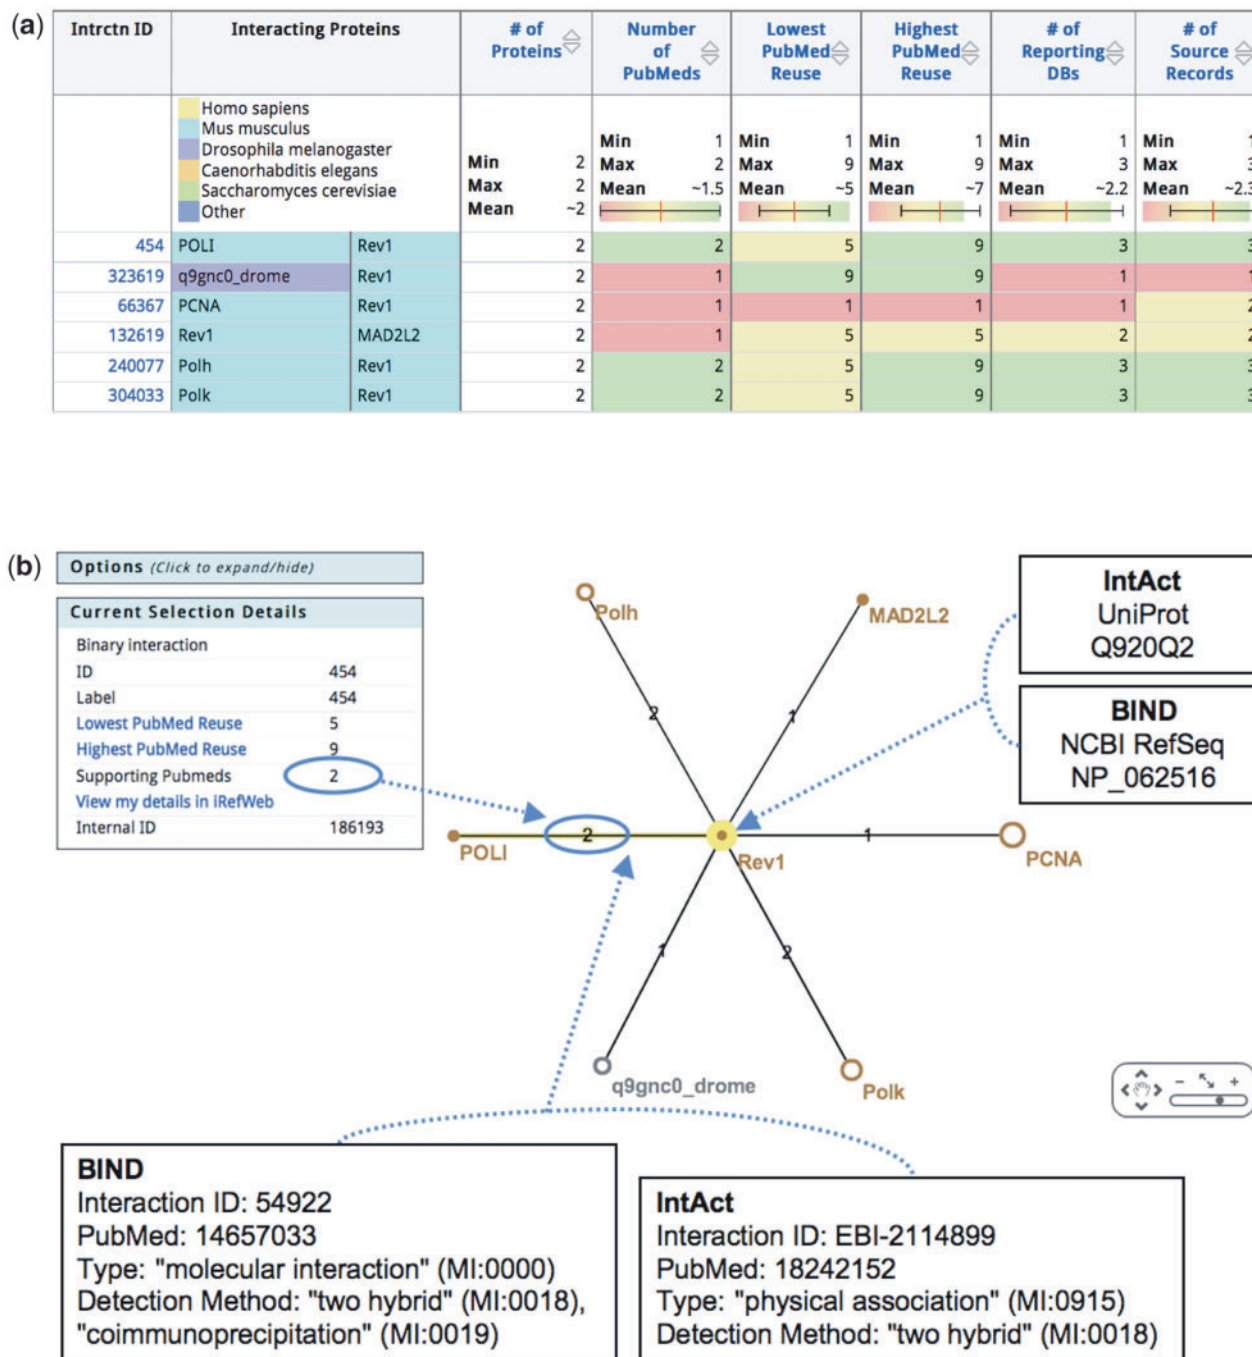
(a)

| Intrctn ID | Interacting Proteins | | # of Proteins | Number of PubMeds | Lowest PubMed Reuse | Highest PubMed Reuse | # of Reporting DBs | # of Source Records |
|---|---|---|---|---|---|---|---|---|
| | Homo sapiens<br>Mus musculus<br>Drosophila melanogaster<br>Caenorhabditis elegans<br>Saccharomyces cerevisiae<br>Other | | Min 2<br>Max 2<br>Mean ~2 | Min 1<br>Max 2<br>Mean ~1.5 | Min 1<br>Max 9<br>Mean ~5 | Min 1<br>Max 9<br>Mean ~7 | Min 1<br>Max 3<br>Mean ~2.2 | Min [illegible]<br>Max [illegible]<br>Mean ~2.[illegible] |
| 454 | POLI | Rev1 | 2 | 2 | 5 | 9 | 3 | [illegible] |
| 323619 | q9gnc0_drome | Rev1 | 2 | 1 | 9 | 9 | 1 | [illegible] |
| 66367 | PCNA | Rev1 | 2 | 1 | 1 | 1 | 1 | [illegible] |
| 132619 | Rev1 | MAD2L2 | 2 | 1 | 5 | 5 | 2 | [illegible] |
| 240077 | Polh | Rev1 | 2 | 2 | 5 | 9 | 3 | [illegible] |
| 304033 | Polk | Rev1 | 2 | 2 | 5 | 9 | 3 | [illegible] |

(b)

Options (Click to expand/hide)

Current Selection Details
Binary interaction
ID 454
Label 454
Lowest PubMed Reuse 5
Highest PubMed Reuse 9
Supporting Pubmeds 2
View my details in iRefWeb
Internal ID 186193

Polh
MAD2L2
2
1
POLI
2
Rev1
1
PCNA
1
2
q9gnc0_drome
Polk

IntAct
UniProt
Q920Q2

BIND
NCBI RefSeq
NP_062516

BIND
Interaction ID: 54922
PubMed: 14657033
Type: "molecular interaction" (MI:0000)
Detection Method: "two hybrid" (MI:0018), "coimmunoprecipitation" (MI:0019)

IntAct
Interaction ID: EBI-2114899
PubMed: 18242152
Type: "physical association" (MI:0915)
Detection Method: "two hybrid" (MI:0018)